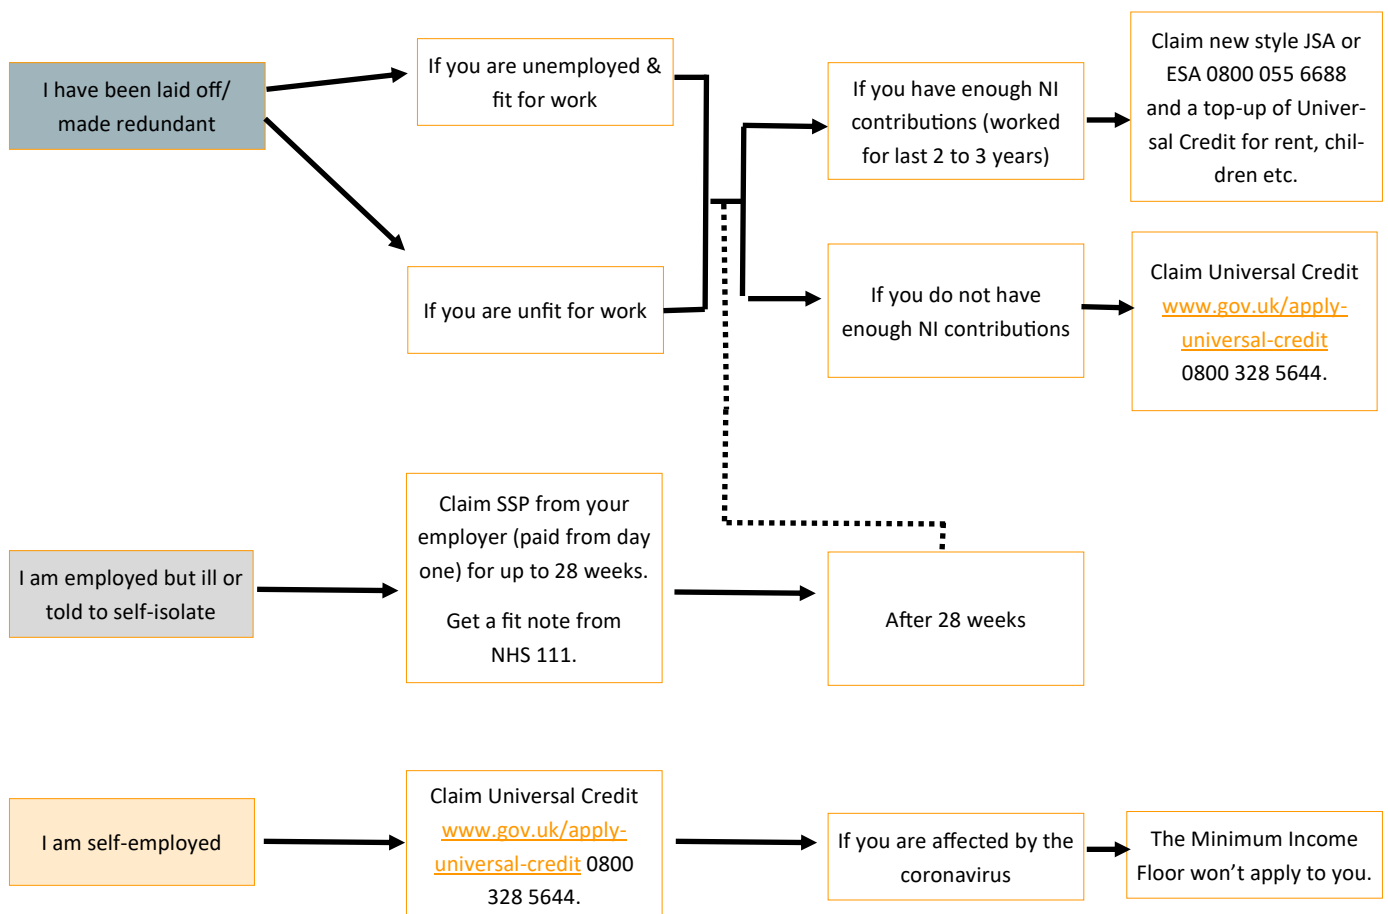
I have been laid off/ made redundant

If you are unemployed & fit for work

If you are unfit for work

If you have enough NI contributions (worked for last 2 to 3 years)

Claim new style JSA or ESA 0800 055 6688 and a top-up of Universal Credit for rent, children etc.

If you do not have enough NI contributions

Claim Universal Credit www.gov.uk/apply-universal-credit 0800 328 5644.

I am employed but ill or told to self-isolate

Claim SSP from your employer (paid from day one) for up to 28 weeks.

Get a fit note from NHS 111.

After 28 weeks

I am self-employed

Claim Universal Credit www.gov.uk/apply-universal-credit 0800 328 5644.

If you are affected by the coronavirus

The Minimum Income Floor won't apply to you.